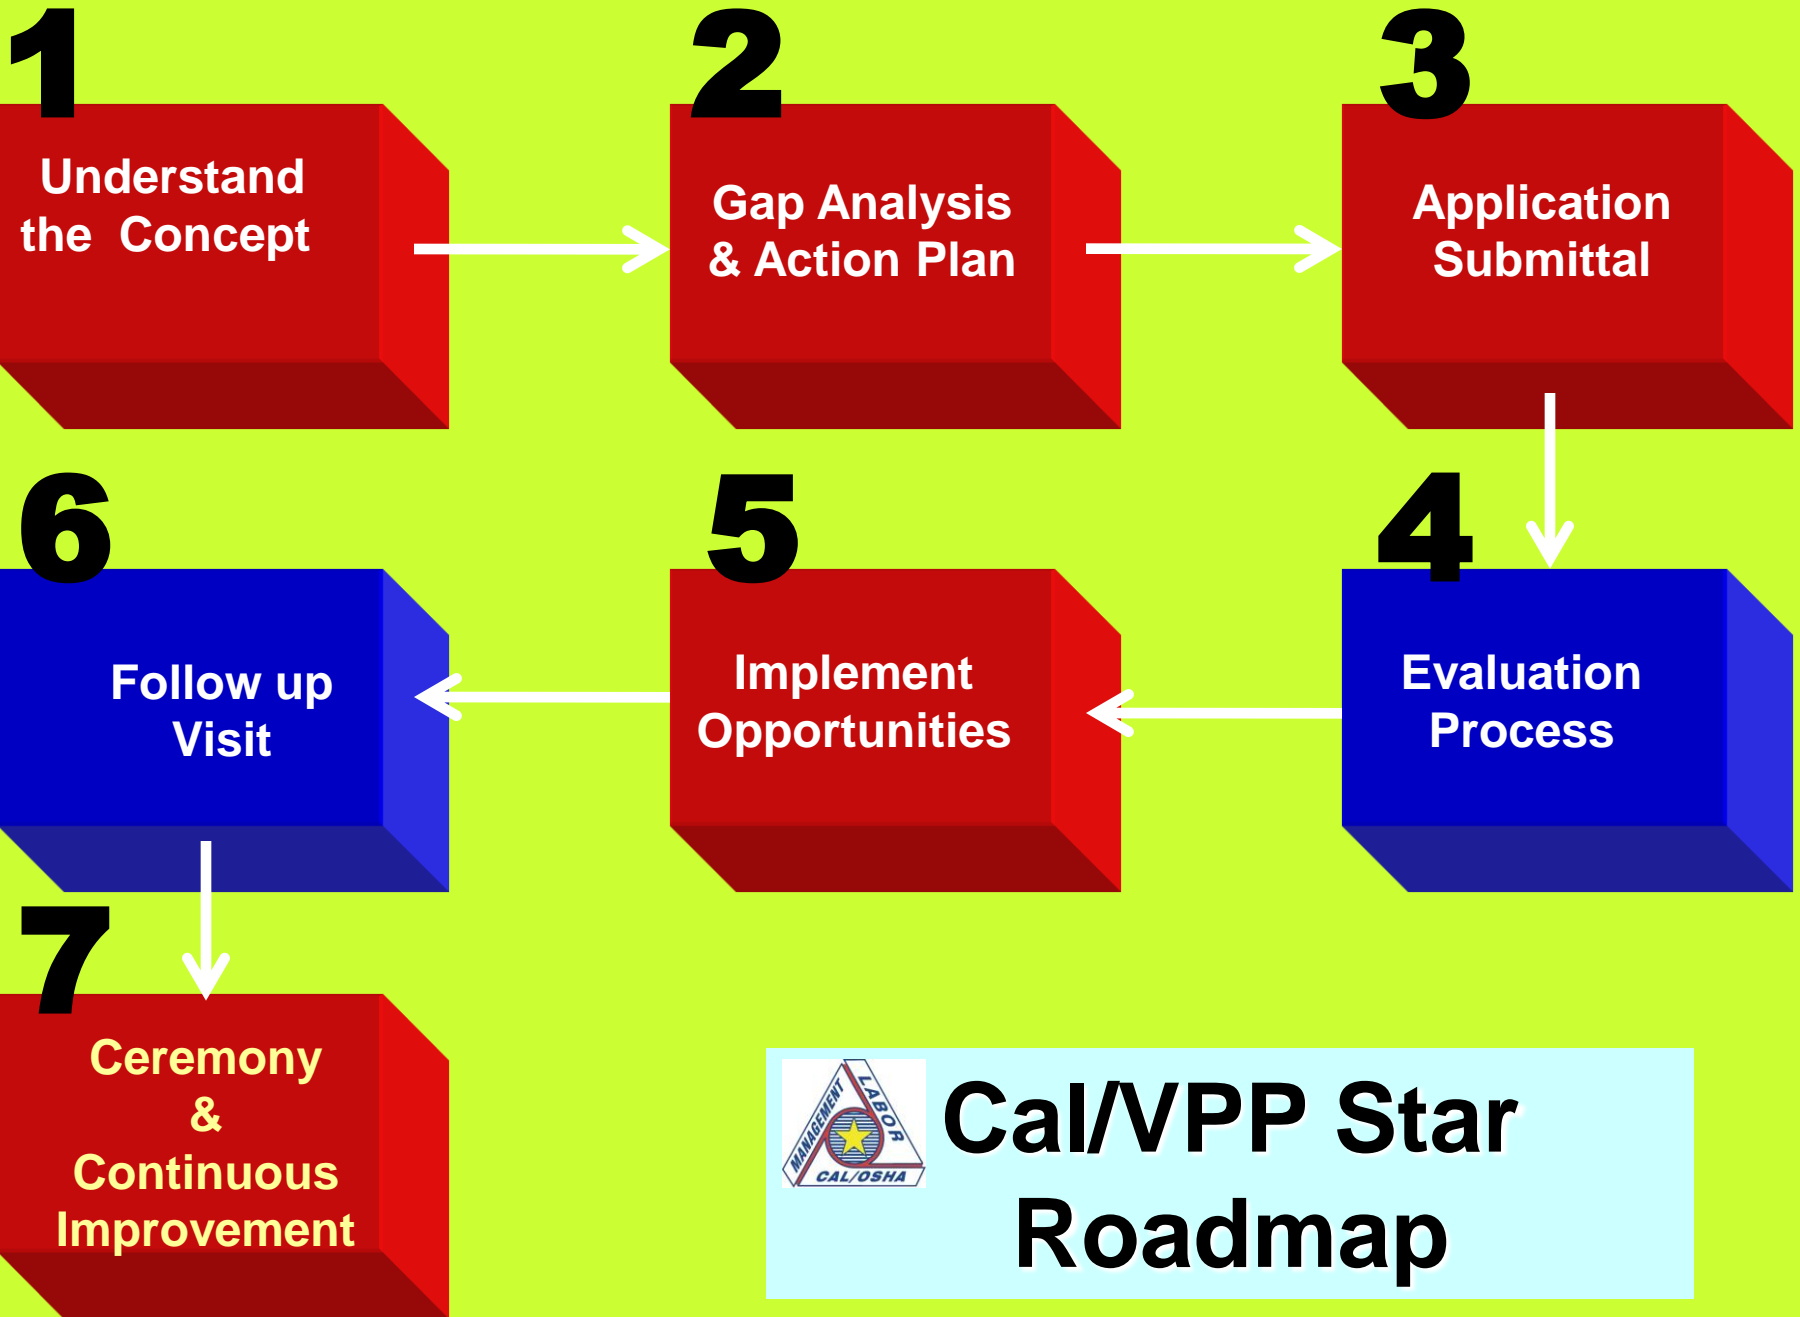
1
Understand the Concept

2
Gap Analysis & Action Plan

3
Application Submittal

6
Follow up Visit

5
Implement Opportunities

4
Evaluation Process

7
Ceremony & Continuous Improvement

MANAGEMENT LABOR CAL/OSHA

Cal/VPP Star Roadmap